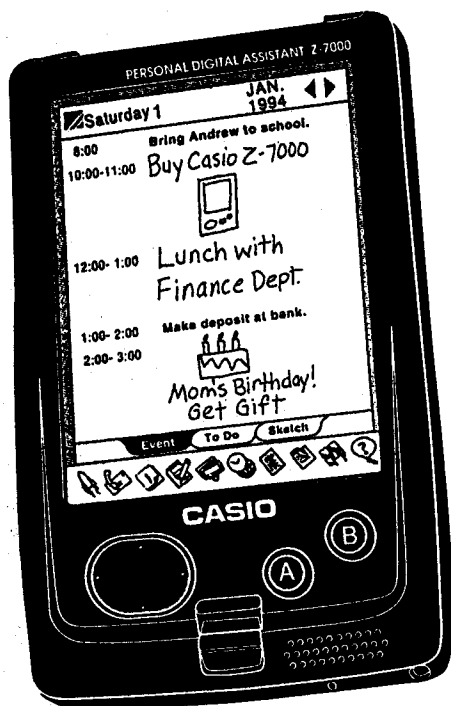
PERSONAL DIGITAL ASSISTANT Z-7000

Saturday 1

JAN. 1994

8:00 Bring Andrew to school.

10:00-11:00 Buy Casio Z-7000

12:00- 1:00 Lunch with Finance Dept.

1:00- 2:00 Make deposit at bank.

2:00- 3:00

Mom's Birthday! Get Gift

Event

To Do

Sketch

CASIO

A

B